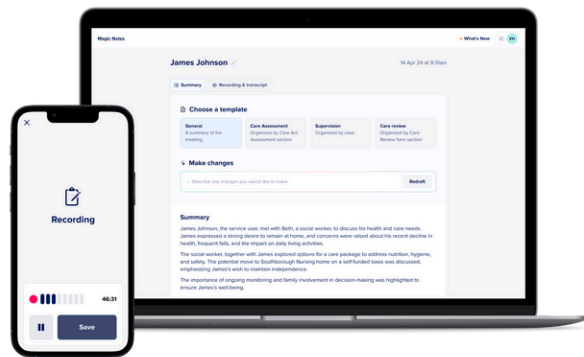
Magic Notes

What's New

VH

James Johnson

14 Apr 24 at 9:35am

Summary

Recording & transcript

Choose a template

General
A summary of the meeting

Care Assessment
Organised by Care Act Assessment section

Supervision
Organised by case

Care review
Organised by Care Review form section

Make changes

Describe any changes you would like to make

Redraft

Summary

James Johnson, the service user, met with Beth, a social worker, to discuss his health and care needs. James expressed a strong desire to remain at home, and concerns were raised about his recent decline in health, frequent falls, and the impact on daily living activities.

The social worker, together with James explored options for a care package to address nutrition, hygiene, and safety. The potential move to Southborough Nursing home on a self-funded basis was discussed, emphasising James's wish to maintain independence.

The importance of ongoing monitoring and family involvement in decision-making was highlighted to ensure James's well-being.

Recording

46:31

Save